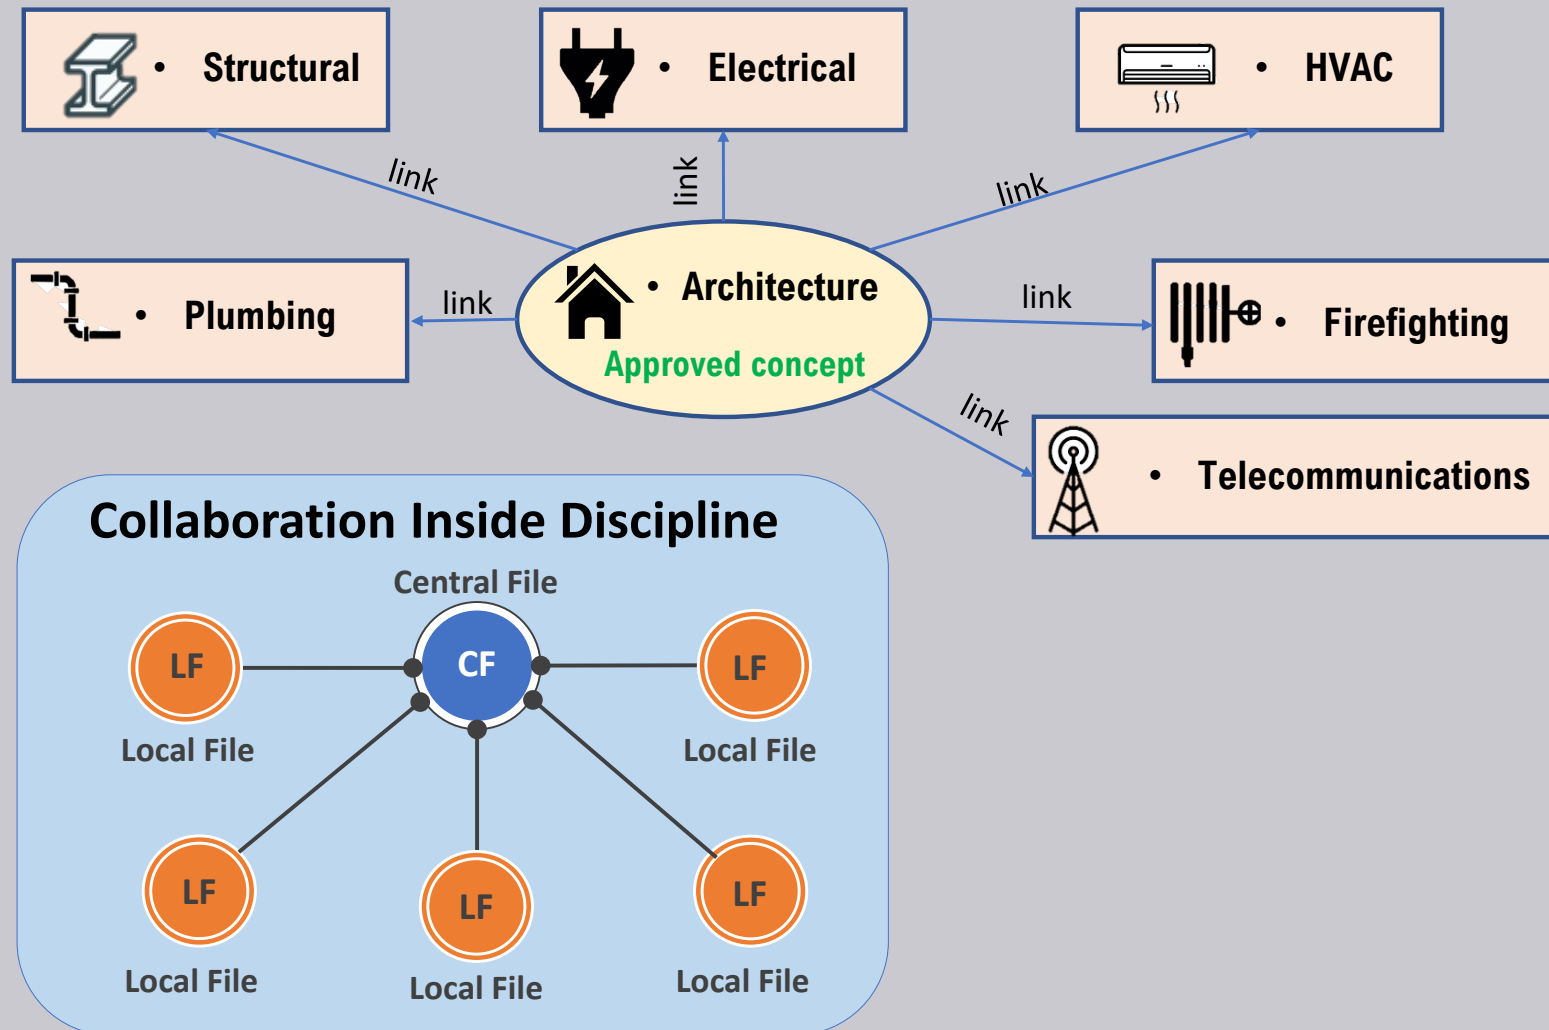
• Structural

• Electrical

• HVAC

link

link

link

• Plumbing

link

• Architecture

Approved concept

link

• Firefighting

link

• Telecommunications

Collaboration Inside Discipline

Central File

CF

LF

Local File

LF

Local File

LF

Local File

LF

Local File

LF

Local File